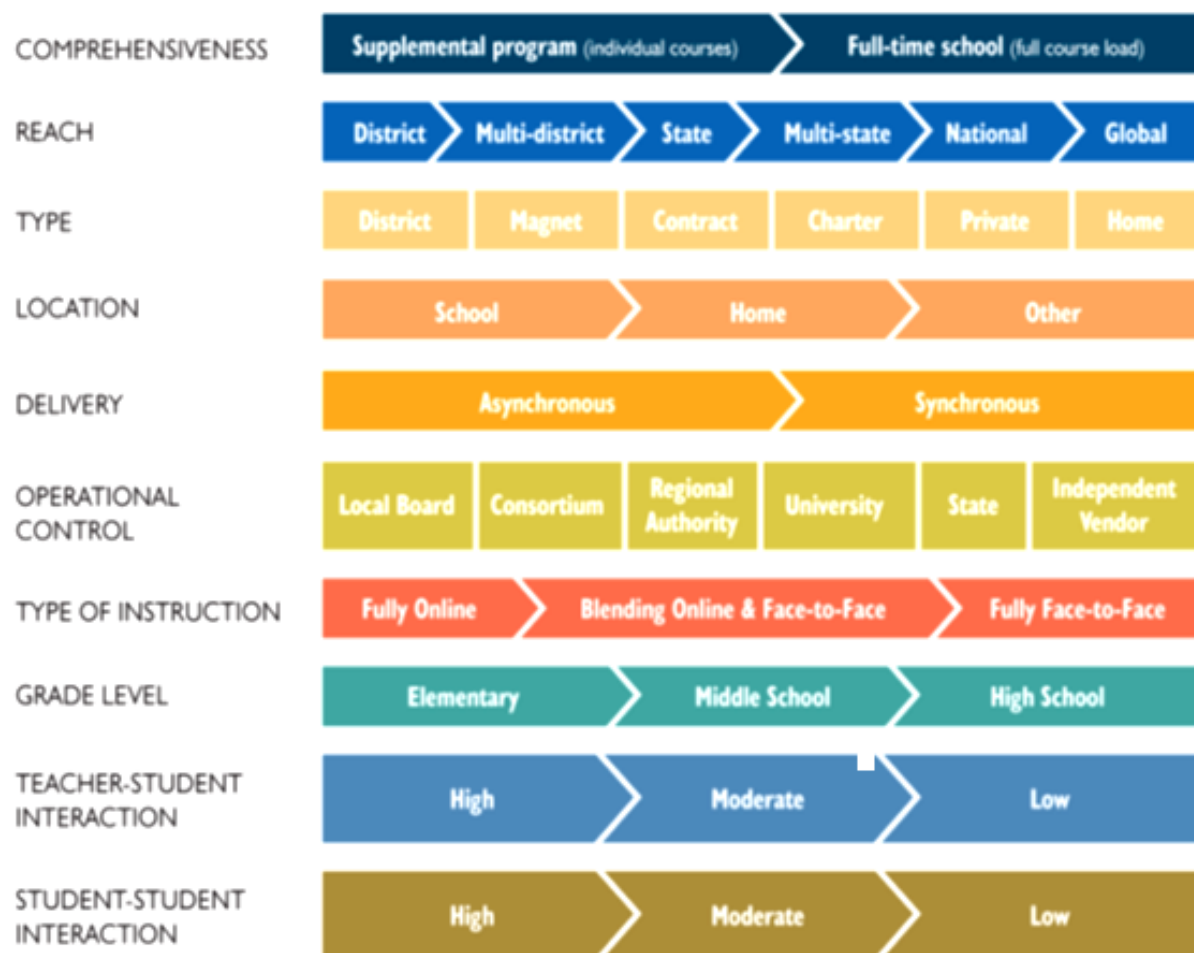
| | | | | | | |
|---|---|---|---|---|---|---|
| COMPREHENSIVENESS | Supplemental program (individual courses) | Full-time school (full course load) | | | | |
| REACH | District | Multi-district | State | Multi-state | National | Global |
| TYPE | District | Magnet | Contract | Charter | Private | Home |
| LOCATION | School | Home | Other | | | |
| DELIVERY | Asynchronous | Synchronous | | | | |
| OPERATIONAL CONTROL | Local Board | Consortium | Regional Authority | University | State | Independent Vendor |
| TYPE OF INSTRUCTION | Fully Online | Blending Online & Face-to-Face | Fully Face-to-Face | | | |
| GRADE LEVEL | Elementary | Middle School | High School | | | |
| TEACHER-STUDENT INTERACTION | High | Moderate | Low | | | |
| STUDENT-STUDENT INTERACTION | High | Moderate | Low | | | |